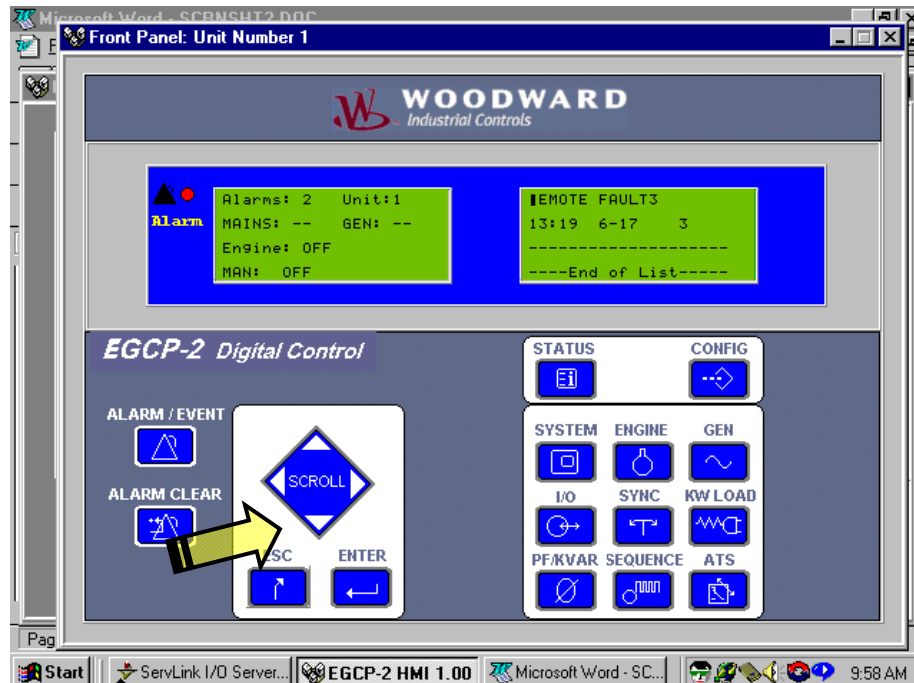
Microsoft Word - SCRNSHT2.DOC

Front Panel: Unit Number 1

WOODWARD
Industrial Controls

Alarm

Alarms: 2 Unit:1
MAINS: -- GEN: --
Engine: OFF
MAN: OFF

▮EMOTE FAULT3
13:19 6-17 3
--------------------
----End of List-----

EGCP-2 Digital Control

STATUS
CONFIG

ALARM / EVENT

ALARM CLEAR

SCROLL

SC
ENTER

SYSTEM
ENGINE
GEN
I/O
SYNC
KW LOAD
PF/KVAR
SEQUENCE
ATS

Pag

Start
ServLink I/O Server...
EGCP-2 HMI 1.00
Microsoft Word - SC...
9:58 AM